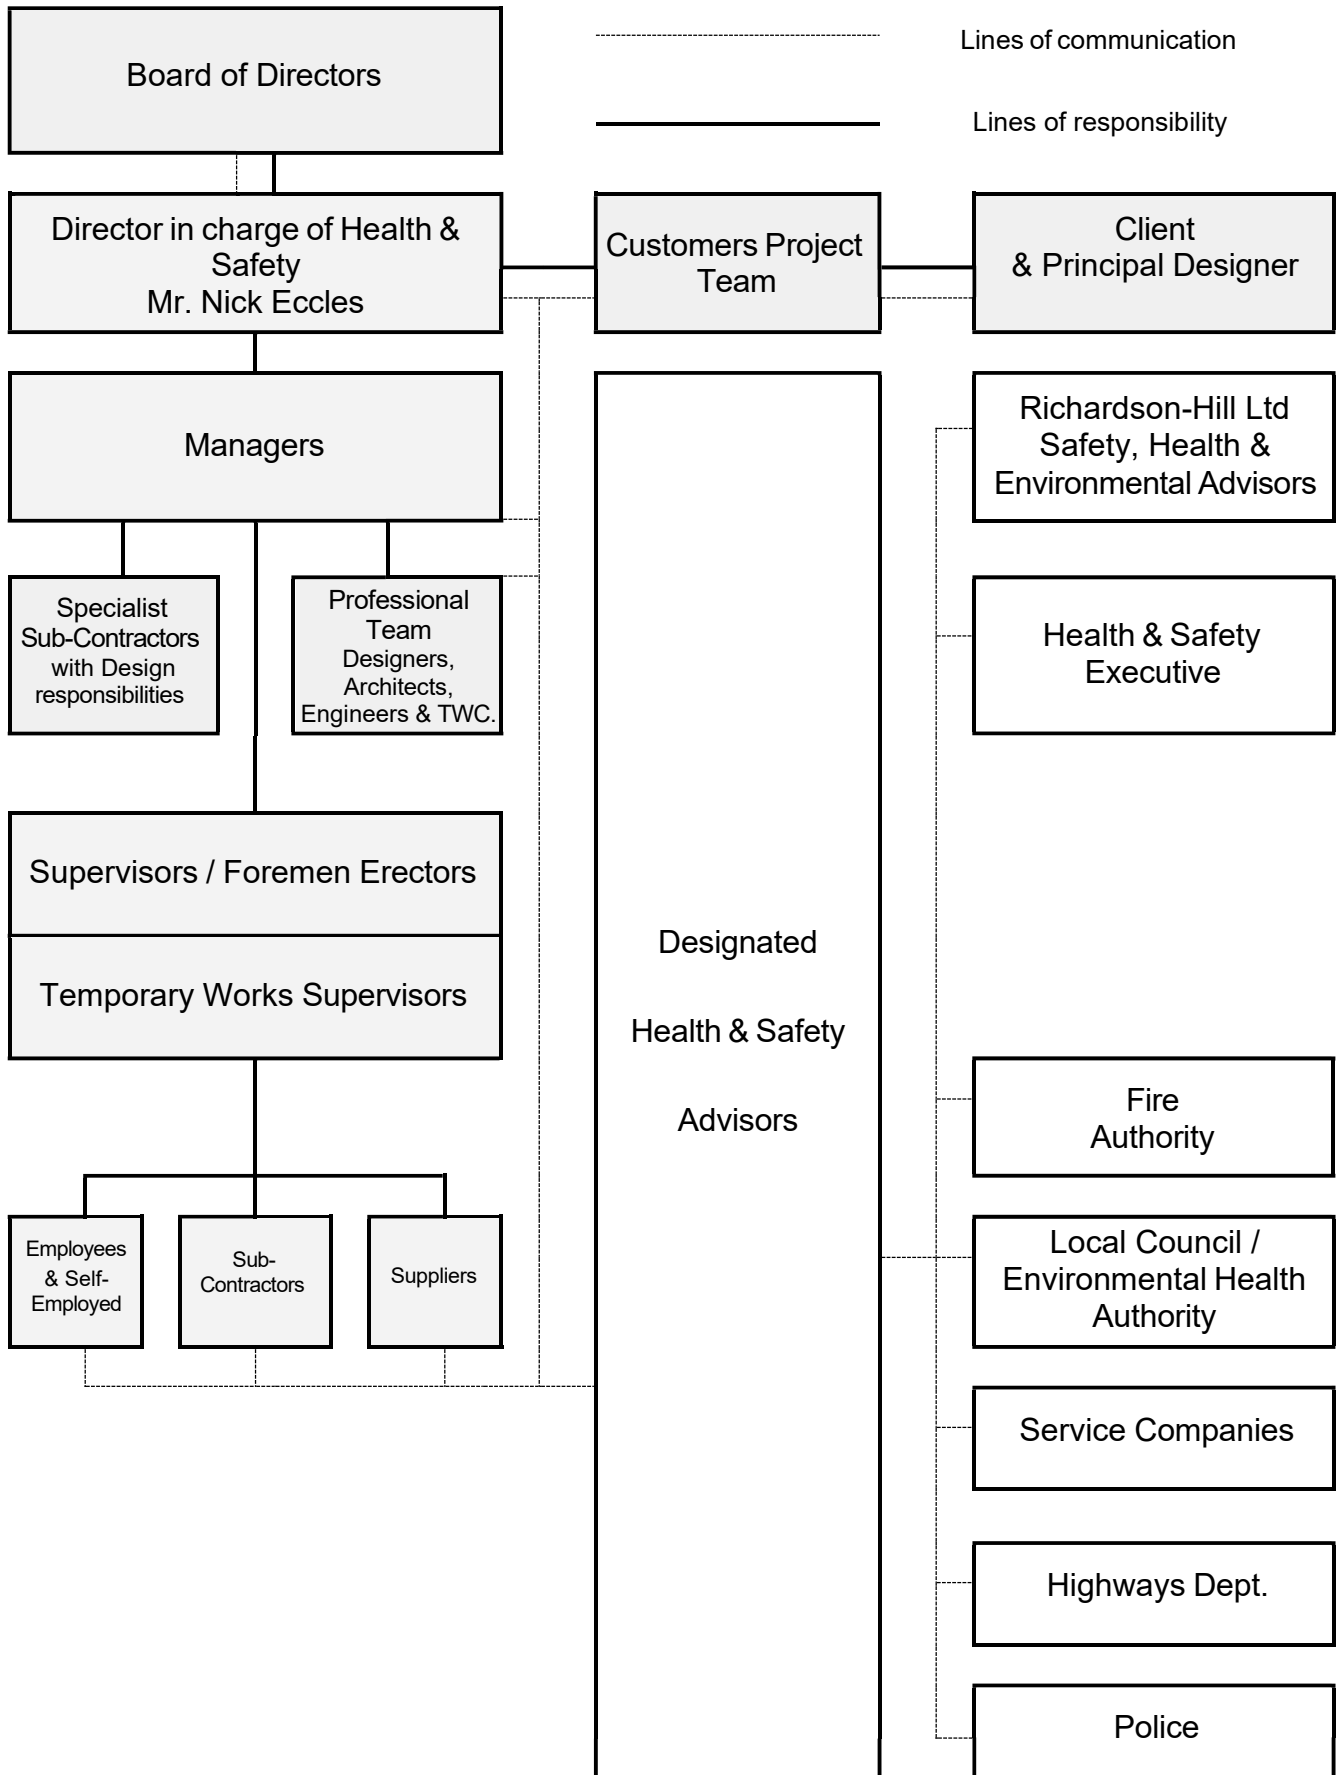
Board of Directors

Lines of communication

Lines of responsibility

Director in charge of Health & Safety
Mr. Nick Eccles

Customers Project Team

Client & Principal Designer

Managers

Richardson-Hill Ltd Safety, Health & Environmental Advisors

Specialist Sub-Contractors with Design responsibilities

Professional Team Designers, Architects, Engineers & TWC.

Health & Safety Executive

Supervisors / Foremen Erectors

Temporary Works Supervisors

Designated

Health & Safety

Advisors

Fire Authority

Employees & Self-Employed

Sub-Contractors

Suppliers

Local Council / Environmental Health Authority

Service Companies

Highways Dept.

Police